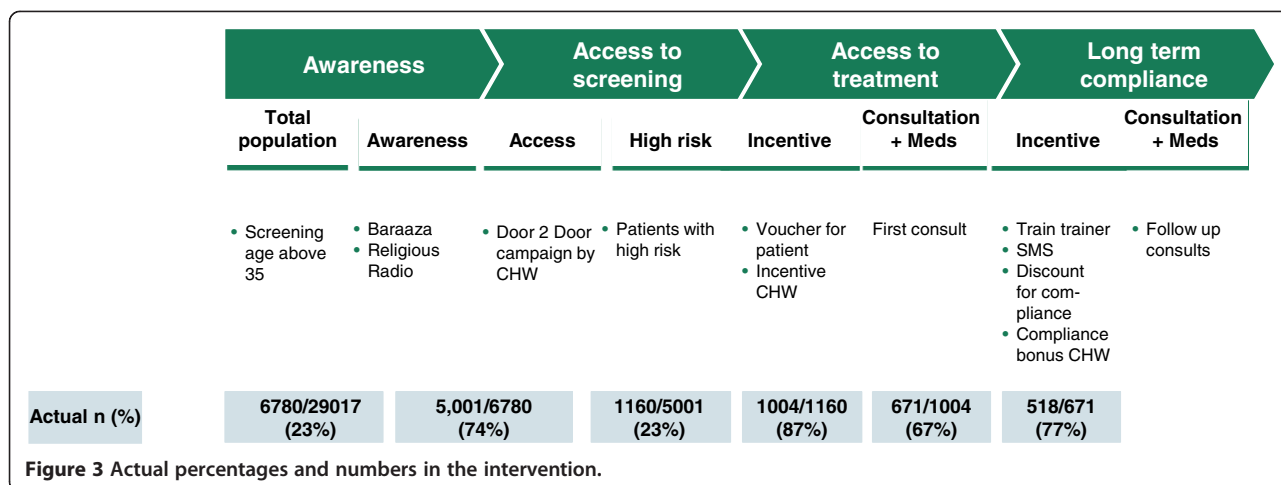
Awareness | Access to screening | Access to treatment | Long term compliance

| | Total population | Awareness | Access | High risk | Incentive | Consultation + Meds | Incentive | Consultation + Meds |
|---|---|---|---|---|---|---|---|---|
| | • Screening age above 35 | • Baraaza • Religious Radio | • Door 2 Door campaign by CHW | • Patients with high risk | • Voucher for patient • Incentive CHW | First consult | • Train trainer • SMS • Discount for compliance • Compliance bonus CHW | • Follow up consults |
| Actual n (%) | 6780/29017 (23%) | 5,001/6780 (74%) | | 1160/5001 (23%) | 1004/1160 (87%) | 671/1004 (67%) | 518/671 (77%) | |

Figure 3 Actual percentages and numbers in the intervention.